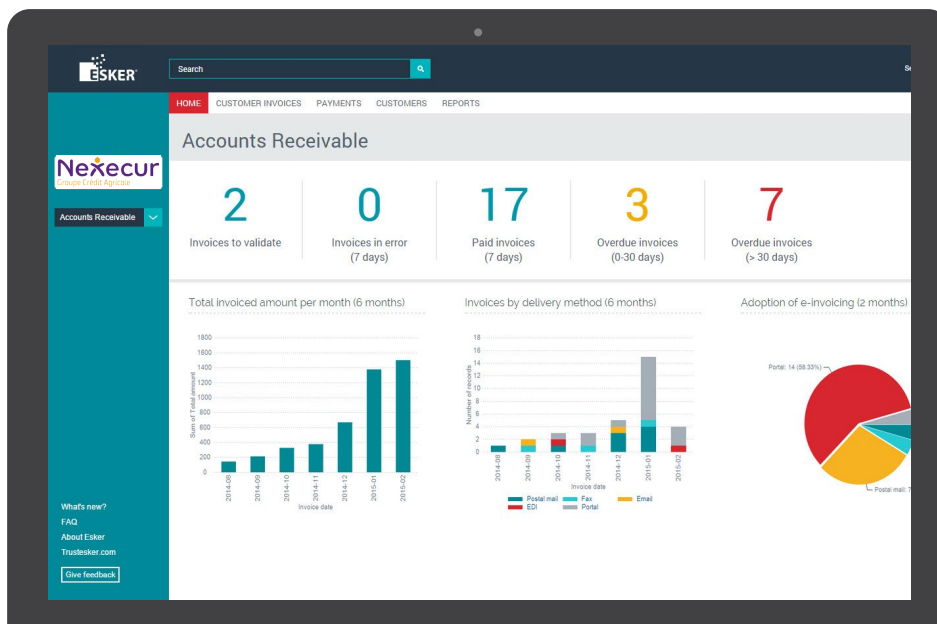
ESKER

Search

Se

HOME CUSTOMER INVOICES PAYMENTS CUSTOMERS REPORTS

Accounts Receivable

Nexecur
Groupe Crédit Agricole

Accounts Receivable

2
Invoices to validate

0
Invoices in error
(7 days)

17
Paid invoices
(7 days)

3
Overdue invoices
(0-30 days)

7
Overdue invoices
(> 30 days)

Total invoiced amount per month (6 months)

1800
1600
1400
1200
1000
800
600
400
200
0

Sum of Total amount

2014-08
2014-09
2014-10
2014-11
2014-12
2015-01
2015-02

Invoice date

Invoices by delivery method (6 months)

18
16
14
12
10
8
6
4
2
0

Number of records

2014-08
2014-09
2014-10
2014-11
2014-12
2015-01
2015-02

Invoice date

Postal mail
Fax
Email
EDI
Portal

Adoption of e-invoicing (2 months)

Portal: 14 (58.33%)

Postal mail: 7

What's new?
FAQ
About Esker
Trustesker.com

Give feedback